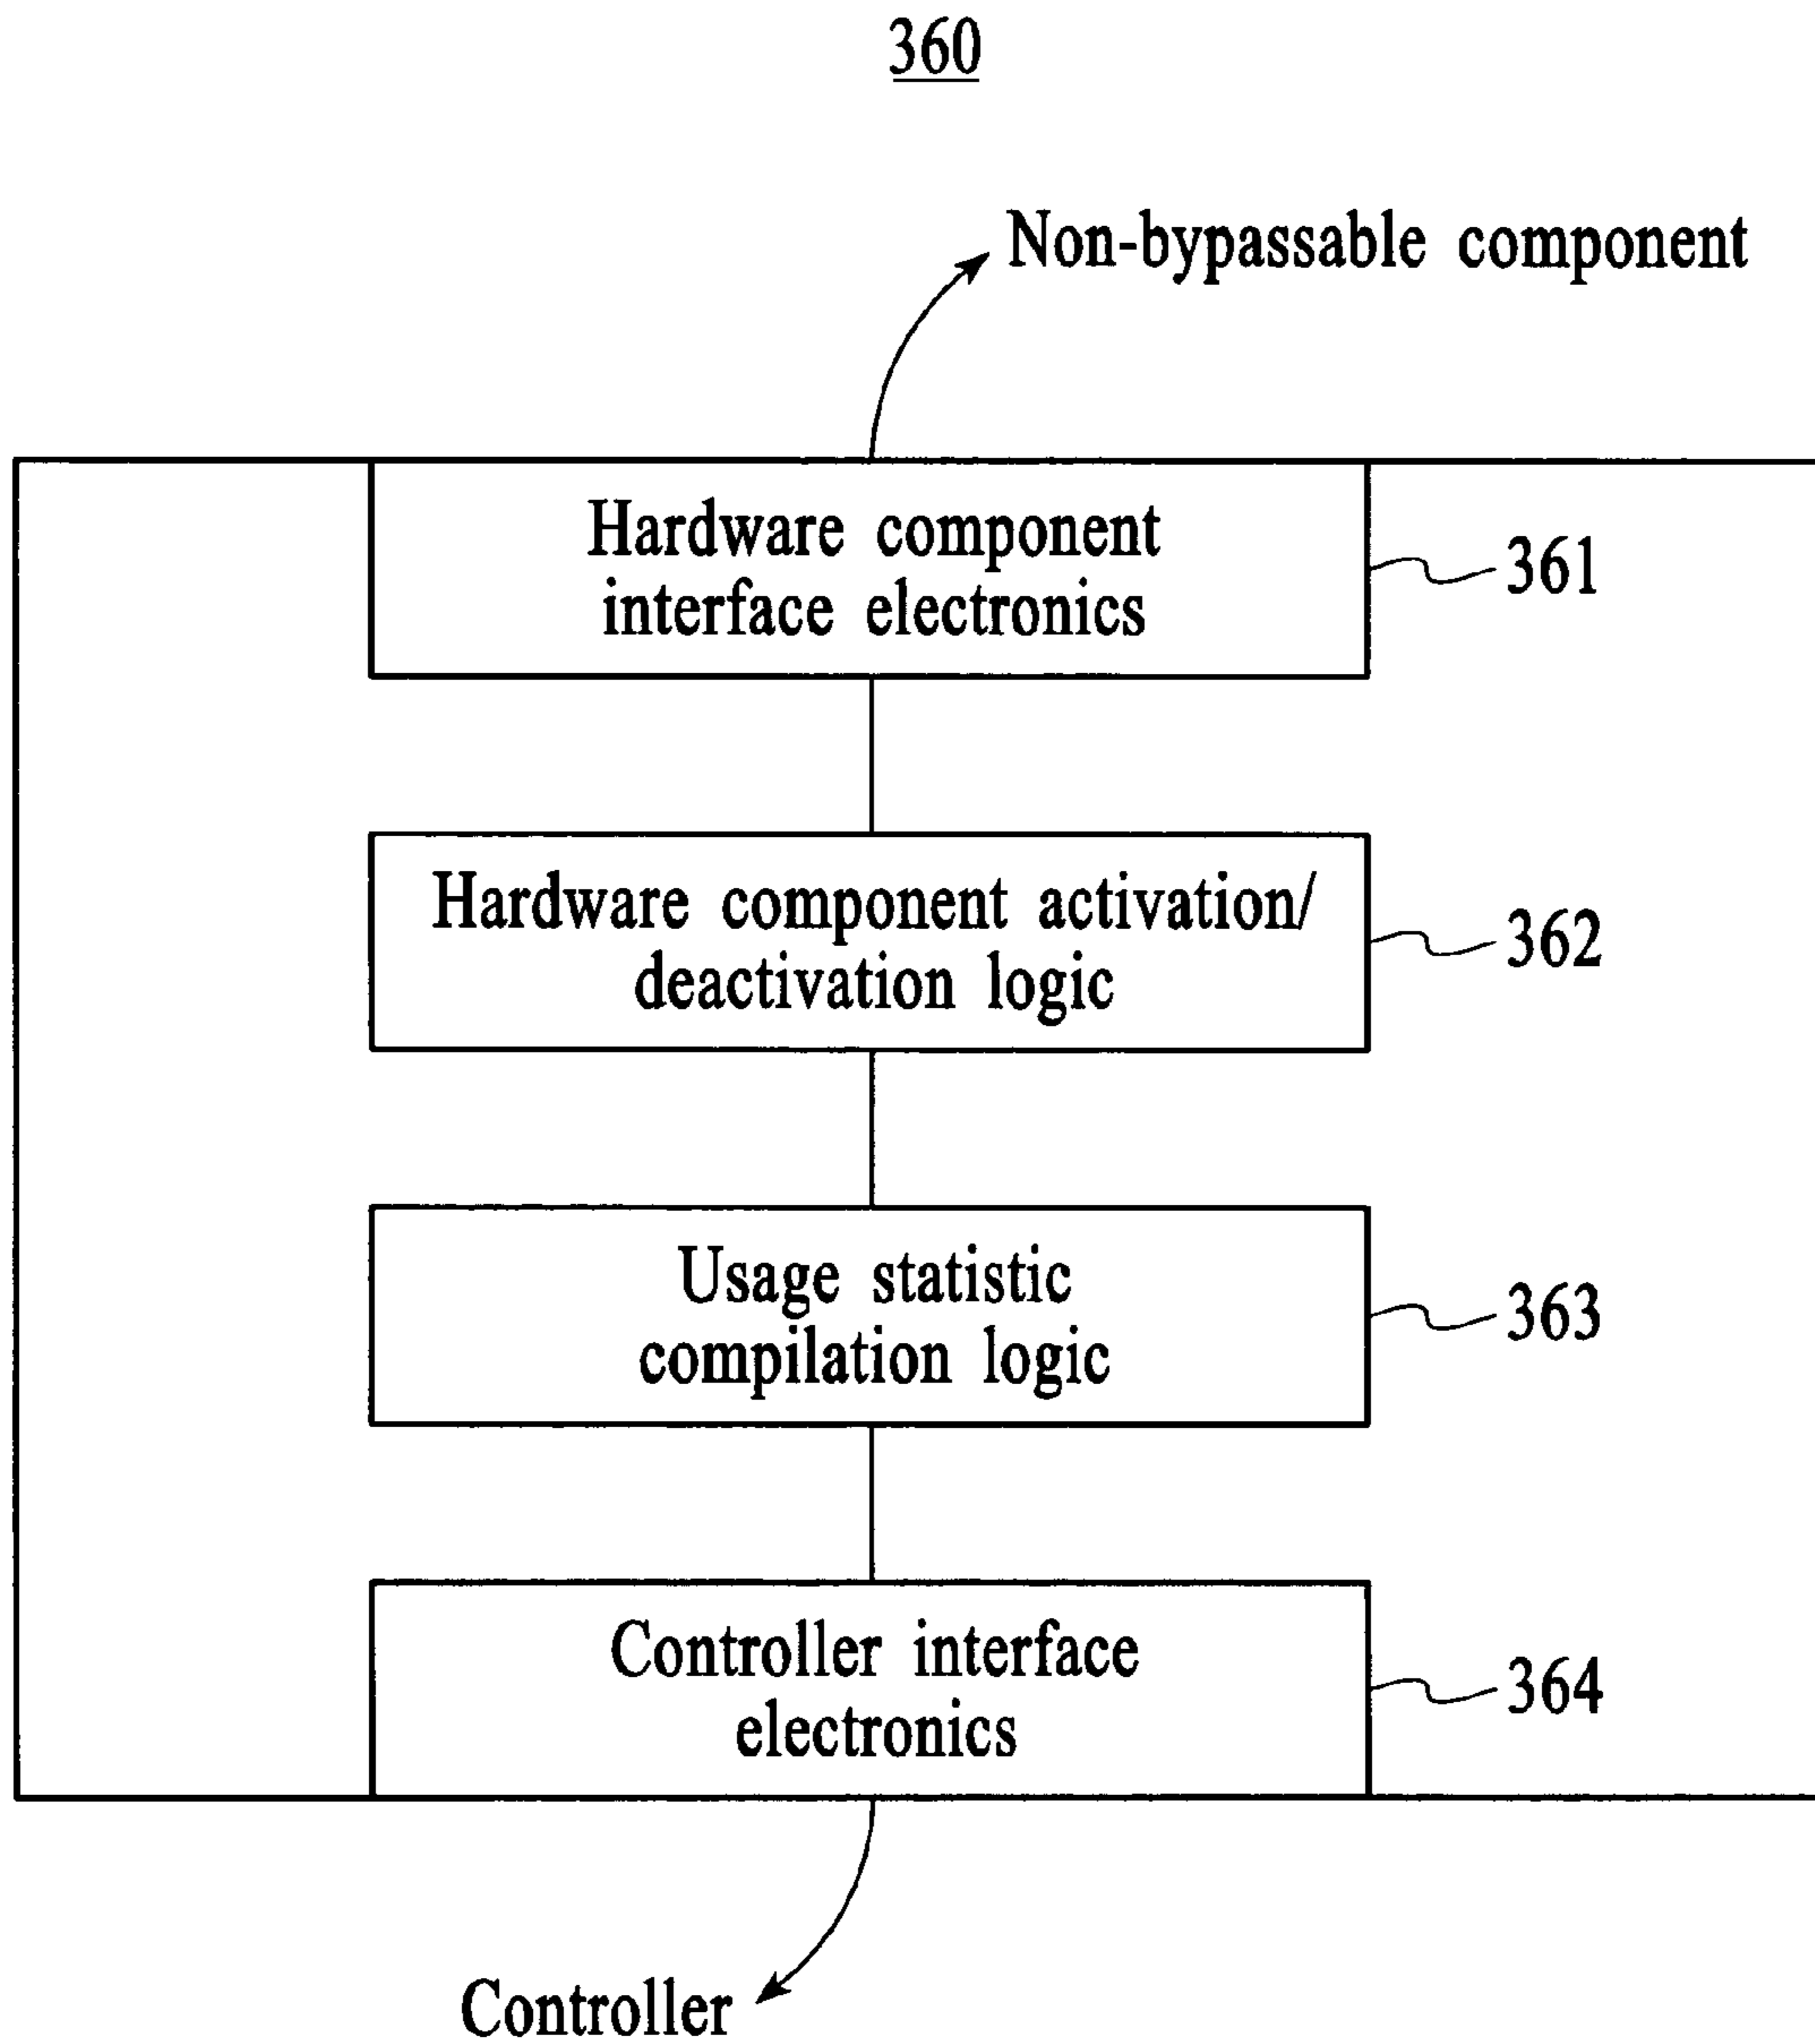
360

Non-bypassable component

Hardware component interface electronics

361

Hardware component activation/ deactivation logic

362

Usage statistic compilation logic

363

Controller interface electronics

364

Controller